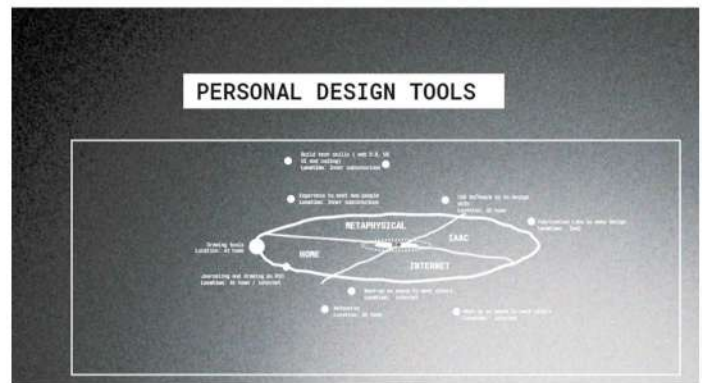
PERSONAL DESIGN TOOLS

Build tech skills ( web D-B, 3D UI and coding)
Location: Inner construction

Experience to meet New people
Location: Inner construction

CAD Software on to design with
Location: At home

Fabrication labs to make Design
Location: IAAC

METAPHYSICAL

IAAC

Drawing tools
Location: At home

HOME

INTERNET

Journaling and drawing on PC
Location: At home / internet

Meet-up as event to meet others
Location: internet

Networks
Location: At home

Meet-up as event to meet others
Location: internet